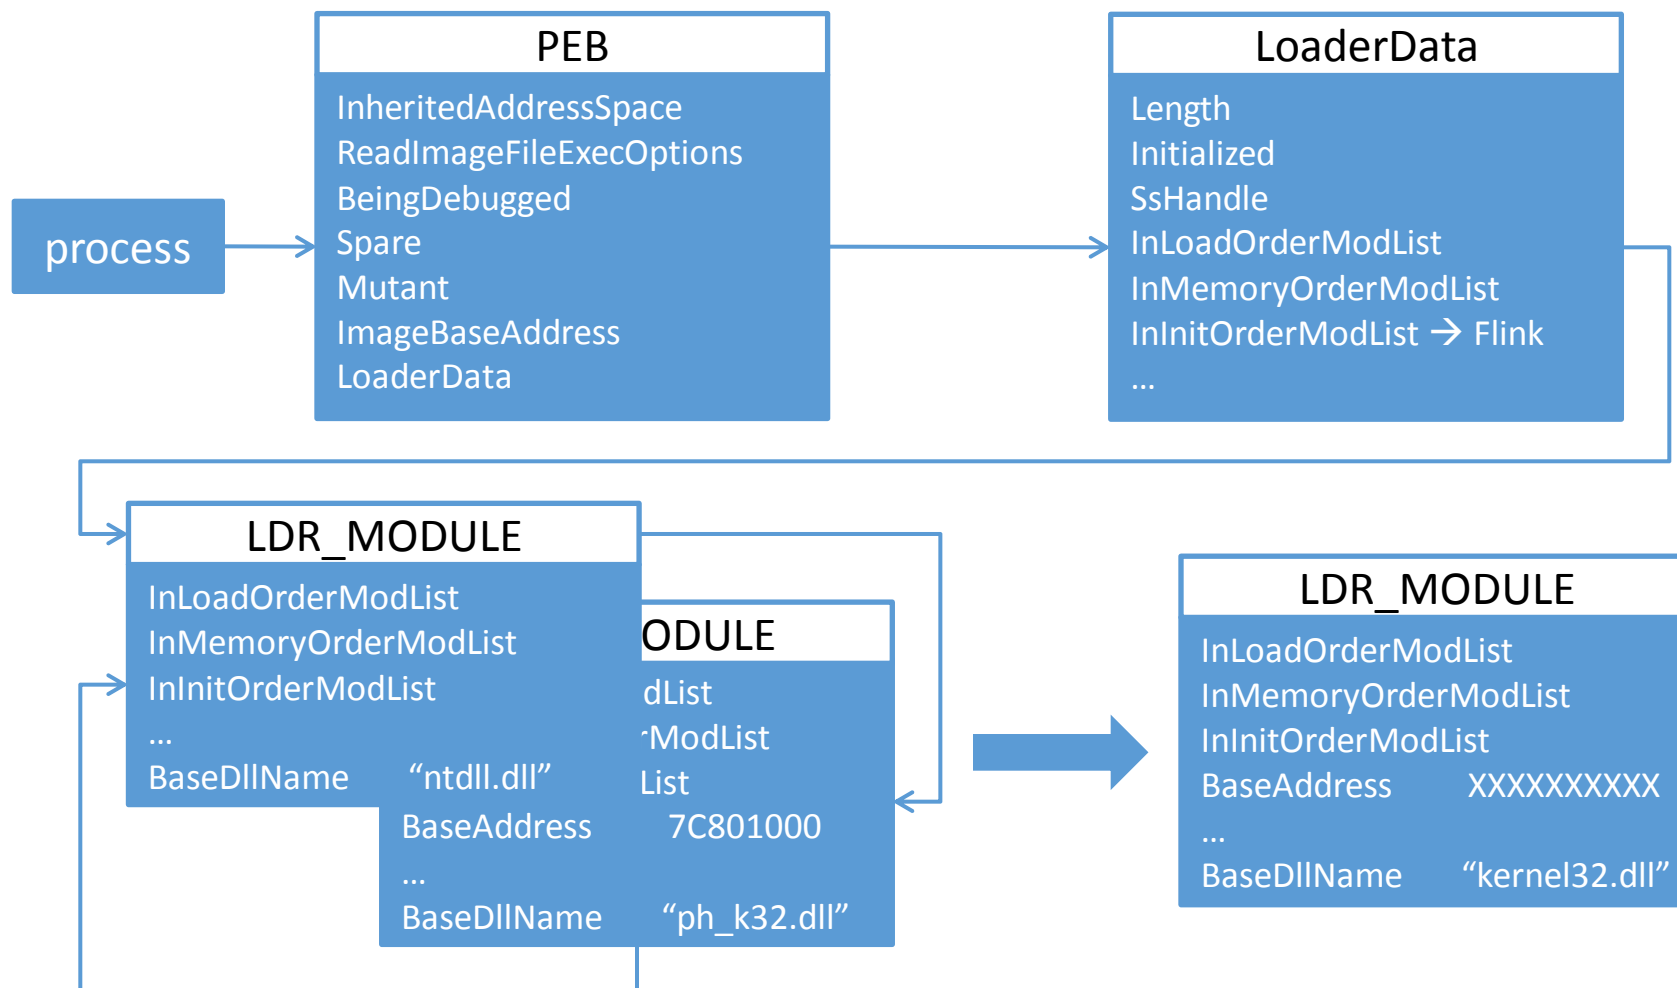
process

PEB

InheritedAddressSpace
ReadImageFileExecOptions
BeingDebugged
Spare
Mutant
ImageBaseAddress
LoaderData

LoaderData

Length
Initialized
SsHandle
InLoadOrderModList
InMemoryOrderModList
InInitOrderModList → Flink
…

LDR_MODULE

InLoadOrderModList
InMemoryOrderModList
InInitOrderModList
…
BaseDllName “ntdll.dll”

ODULE

dList
ModList
List
BaseAddress 7C801000
…
BaseDllName “ph_k32.dll”

LDR_MODULE

InLoadOrderModList
InMemoryOrderModList
InInitOrderModList
BaseAddress XXXXXXXXX
…
BaseDllName “kernel32.dll”